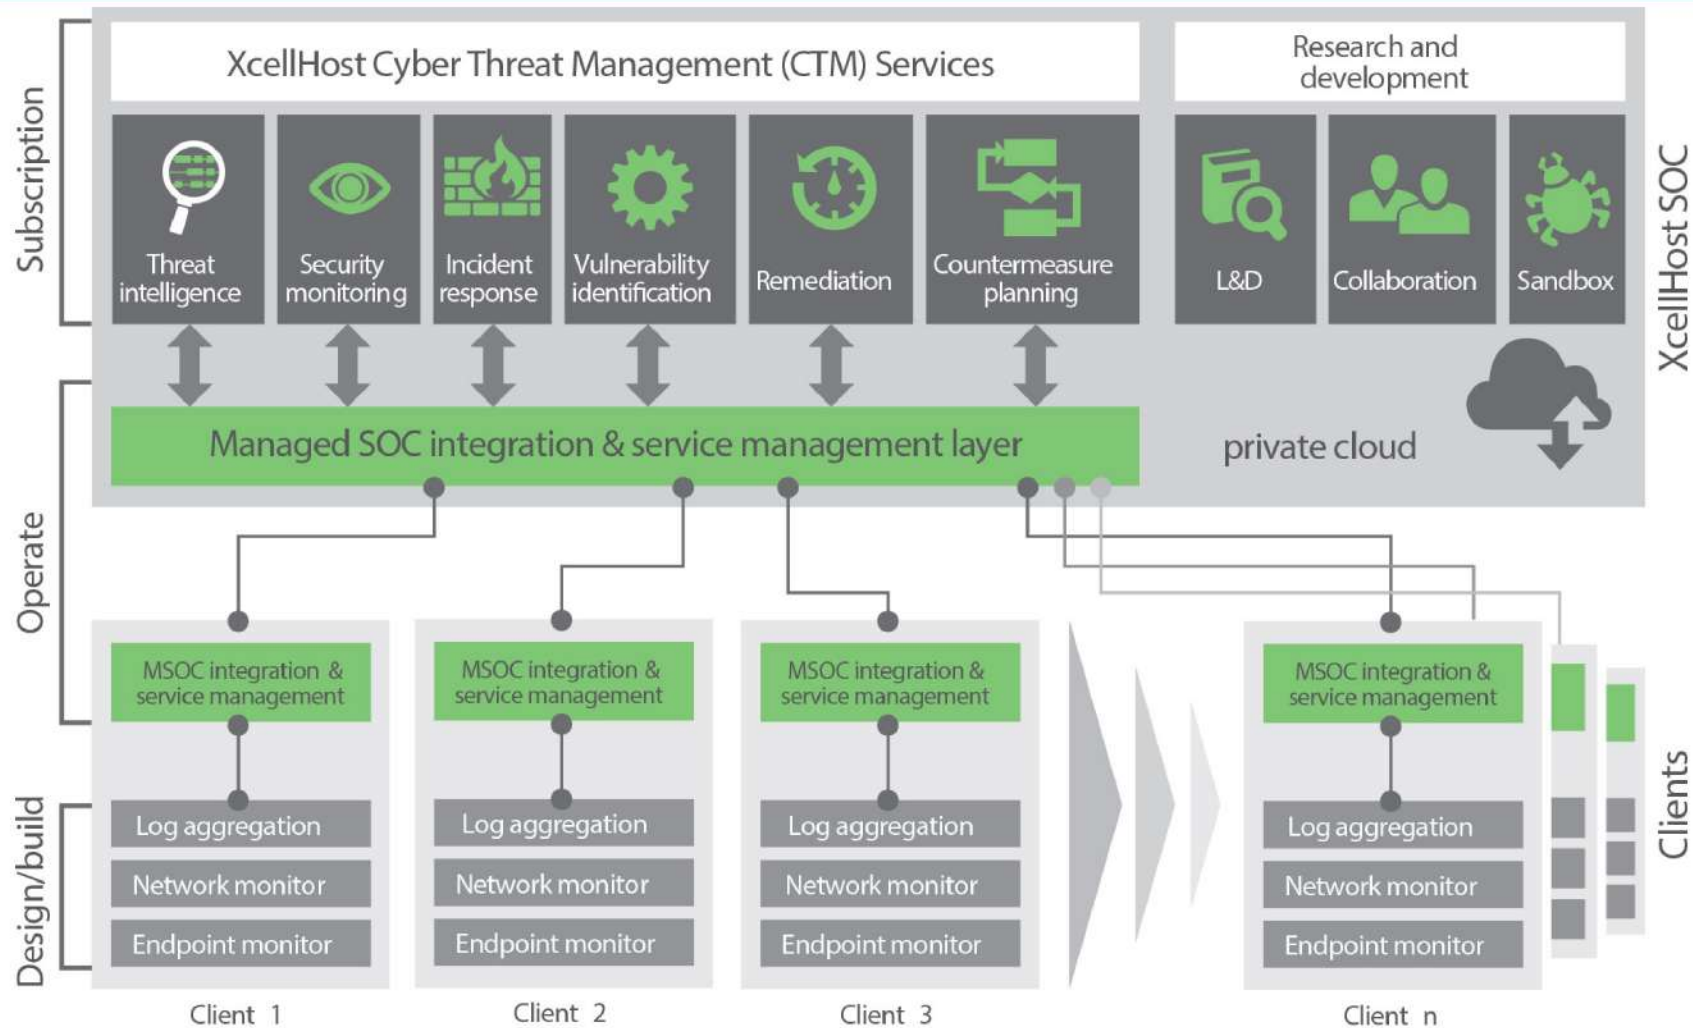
Subscription

Operate

Design/build

XcellHost Cyber Threat Management (CTM) Services

Research and development

Threat intelligence

Security monitoring

Incident response

Vulnerability identification

Remediation

Countermeasure planning

L&D

Collaboration

Sandbox

XcellHost SOC

Managed SOC integration & service management layer

private cloud

MSOC integration & service management

Log aggregation

Network monitor

Endpoint monitor

Client 1

MSOC integration & service management

Log aggregation

Network monitor

Endpoint monitor

Client 2

MSOC integration & service management

Log aggregation

Network monitor

Endpoint monitor

Client 3

MSOC integration & service management

Log aggregation

Network monitor

Endpoint monitor

Client n

Clients